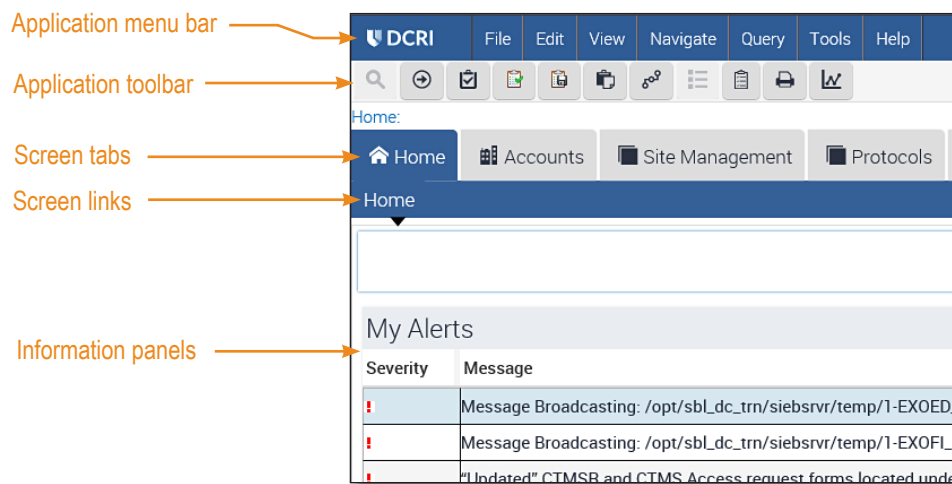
Application menu bar
Application toolbar
Screen tabs
Screen links
Information panels

DCRI File Edit View Navigate Query Tools Help

Home:

Home Accounts Site Management Protocols

Home

My Alerts

| Severity | Message |
|---|---|
| ! | Message Broadcasting: /opt/sbl_dc_trn/siebsrvr/temp/1-EXOED |
| ! | Message Broadcasting: /opt/sbl_dc_trn/siebsrvr/temp/1-EXOFI_ |
| ! | "Updated" CTMSB and CTMS Access request forms located unde |